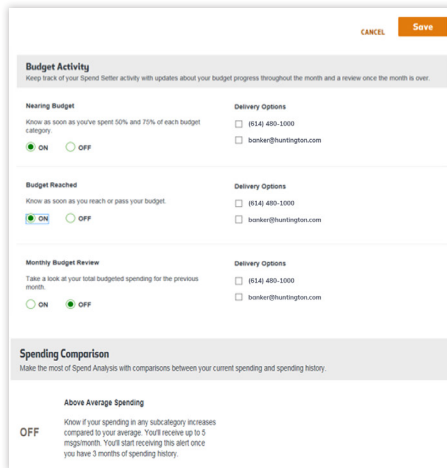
CANCEL Save

Budget Activity
Keep track of your Spend Setter activity with updates about your budget progress throughout the month and a review once the month is over.

Nearing Budget
Know as soon as you've spent 50% and 75% of each budget category.
ON OFF

Delivery Options
(614) 480-1000
banker@huntington.com

Budget Reached
Know as soon as you reach or pass your budget.
ON OFF

Delivery Options
(614) 480-1000
banker@huntington.com

Monthly Budget Review
Take a look at your total budgeted spending for the previous month.
ON OFF

Delivery Options
(614) 480-1000
banker@huntington.com

Spending Comparison
Make the most of Spend Analysis with comparisons between your current spending and spending history.

OFF

Above Average Spending
Know if your spending in any subcategory increases compared to your average. You'll receive up to 5 msgs/month. You'll start receiving this alert once you have 3 months of spending history.